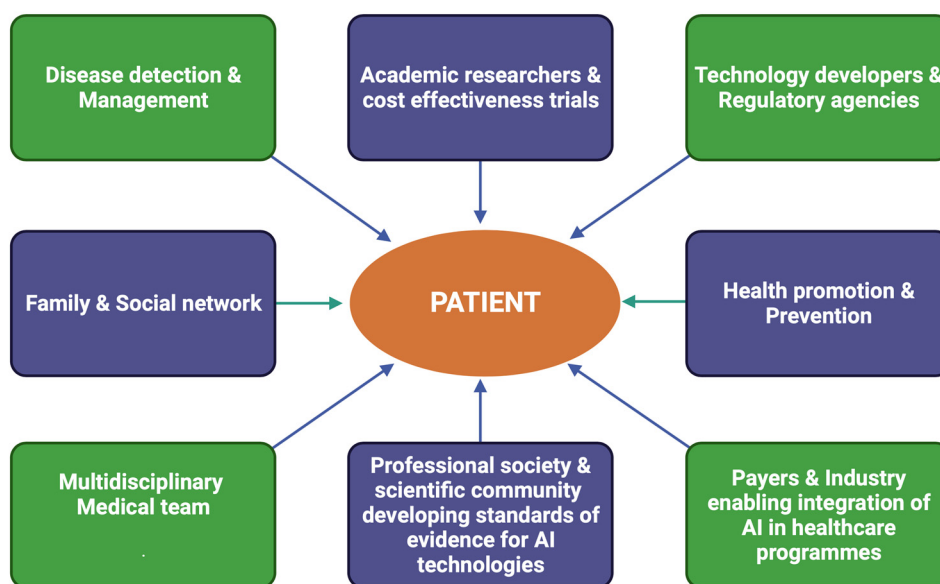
Disease detection & Management

Academic researchers & cost effectiveness trials

Technology developers & Regulatory agencies

Family & Social network

PATIENT

Health promotion & Prevention

Multidisciplinary Medical team

Professional society & scientific community developing standards of evidence for AI technologies

Payers & Industry enabling integration of AI in healthcare programmes